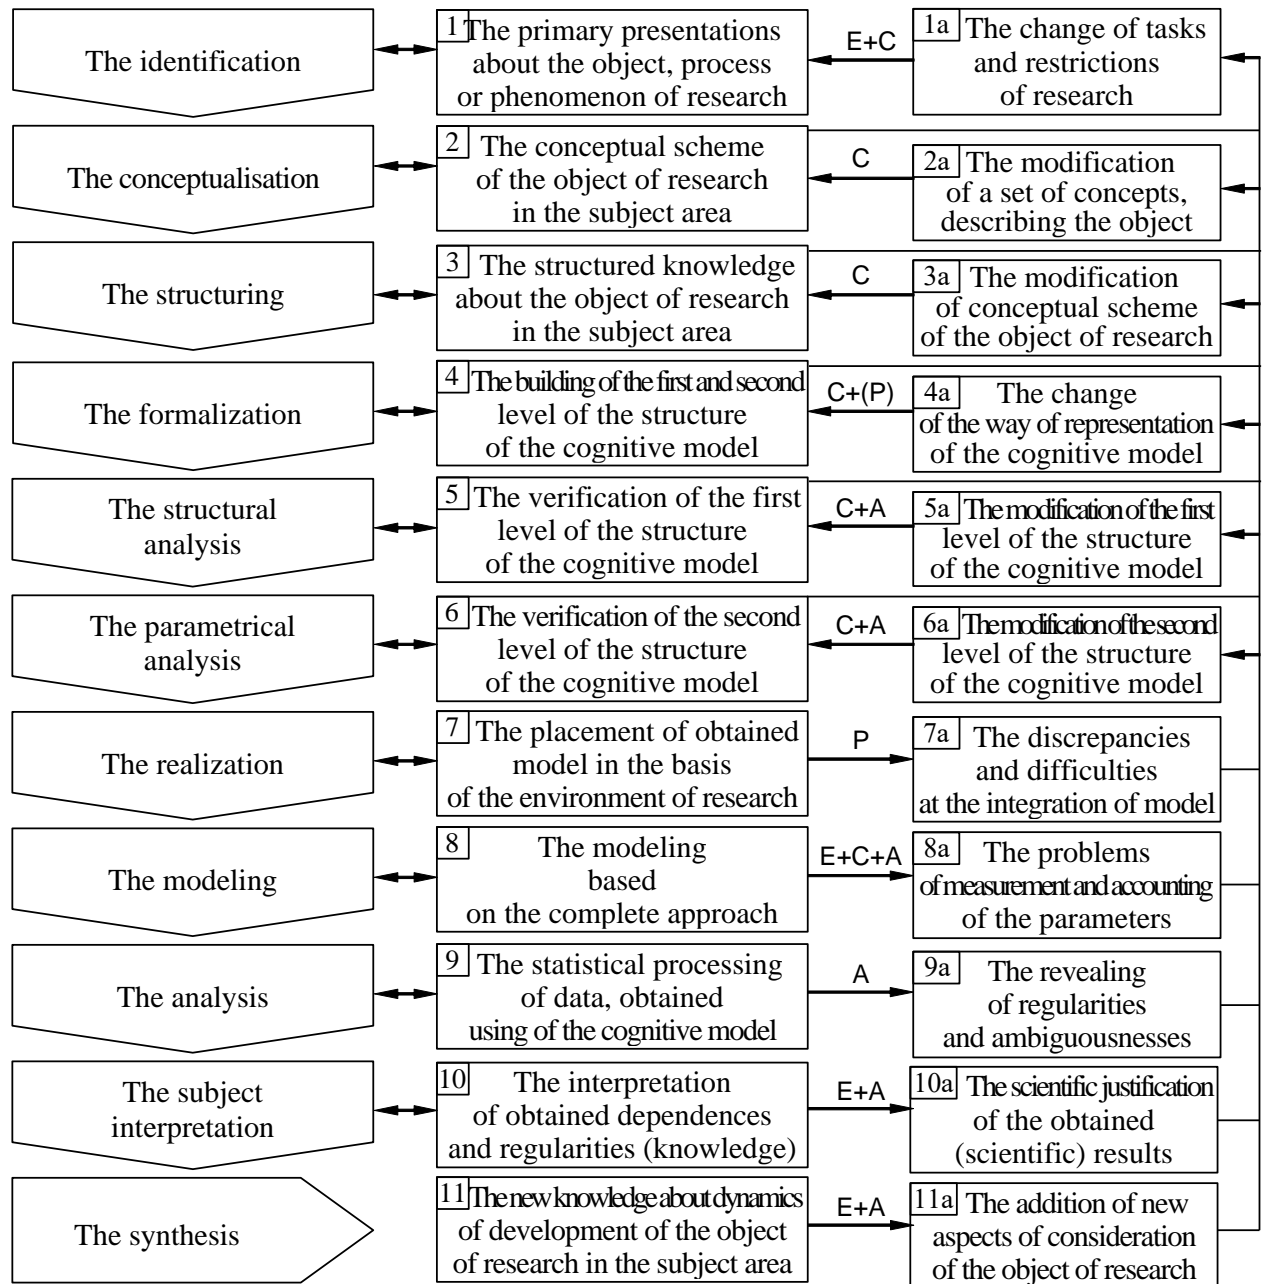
The identification

1 The primary presentations about the object, process or phenomenon of research

E+C

1a The change of tasks and restrictions of research

The conceptualisation

2 The conceptual scheme of the object of research in the subject area

C

2a The modification of a set of concepts, describing the object

The structuring

3 The structured knowledge about the object of research in the subject area

C

3a The modification of conceptual scheme of the object of research

The formalization

4 The building of the first and second level of the structure of the cognitive model

C+(P)

4a The change of the way of representation of the cognitive model

The structural analysis

5 The verification of the first level of the structure of the cognitive model

C+A

5a The modification of the first level of the structure of the cognitive model

The parametrical analysis

6 The verification of the second level of the structure of the cognitive model

C+A

6a The modification of the second level of the structure of the cognitive model

The realization

7 The placement of obtained model in the basis of the environment of research

P

7a The discrepancies and difficulties at the integration of model

The modeling

8 The modeling based on the complete approach

E+C+A

8a The problems of measurement and accounting of the parameters

The analysis

9 The statistical processing of data, obtained using of the cognitive model

A

9a The revealing of regularities and ambiguousnesses

The subject interpretation

10 The interpretation of obtained dependences and regularities (knowledge)

E+A

10a The scientific justification of the obtained (scientific) results

The synthesis

11 The new knowledge about dynamics of development of the object of research in the subject area

E+A

11a The addition of new aspects of consideration of the object of research